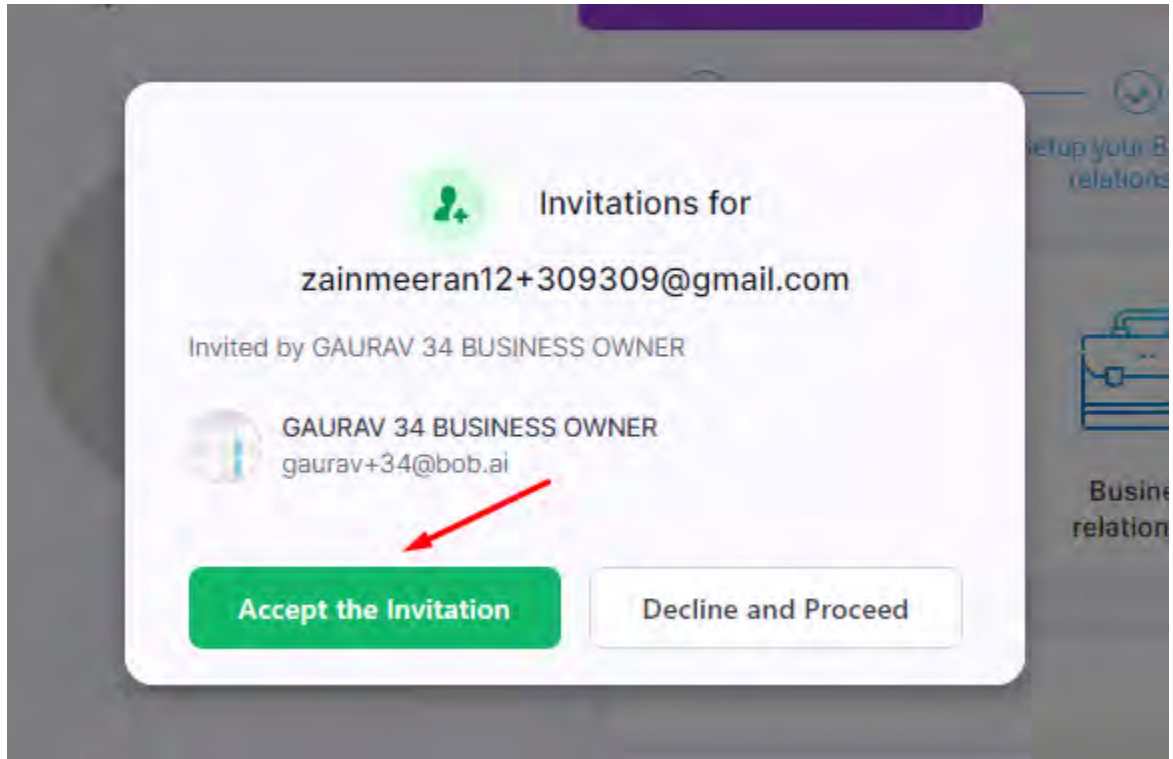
etup your B
relations

Busine
relation

Invitations for

zainmeeran12+309309@gmail.com

Invited by GAURAV 34 BUSINESS OWNER

GAURAV 34 BUSINESS OWNER
gaurav+34@bob.ai

Accept the Invitation

Decline and Proceed